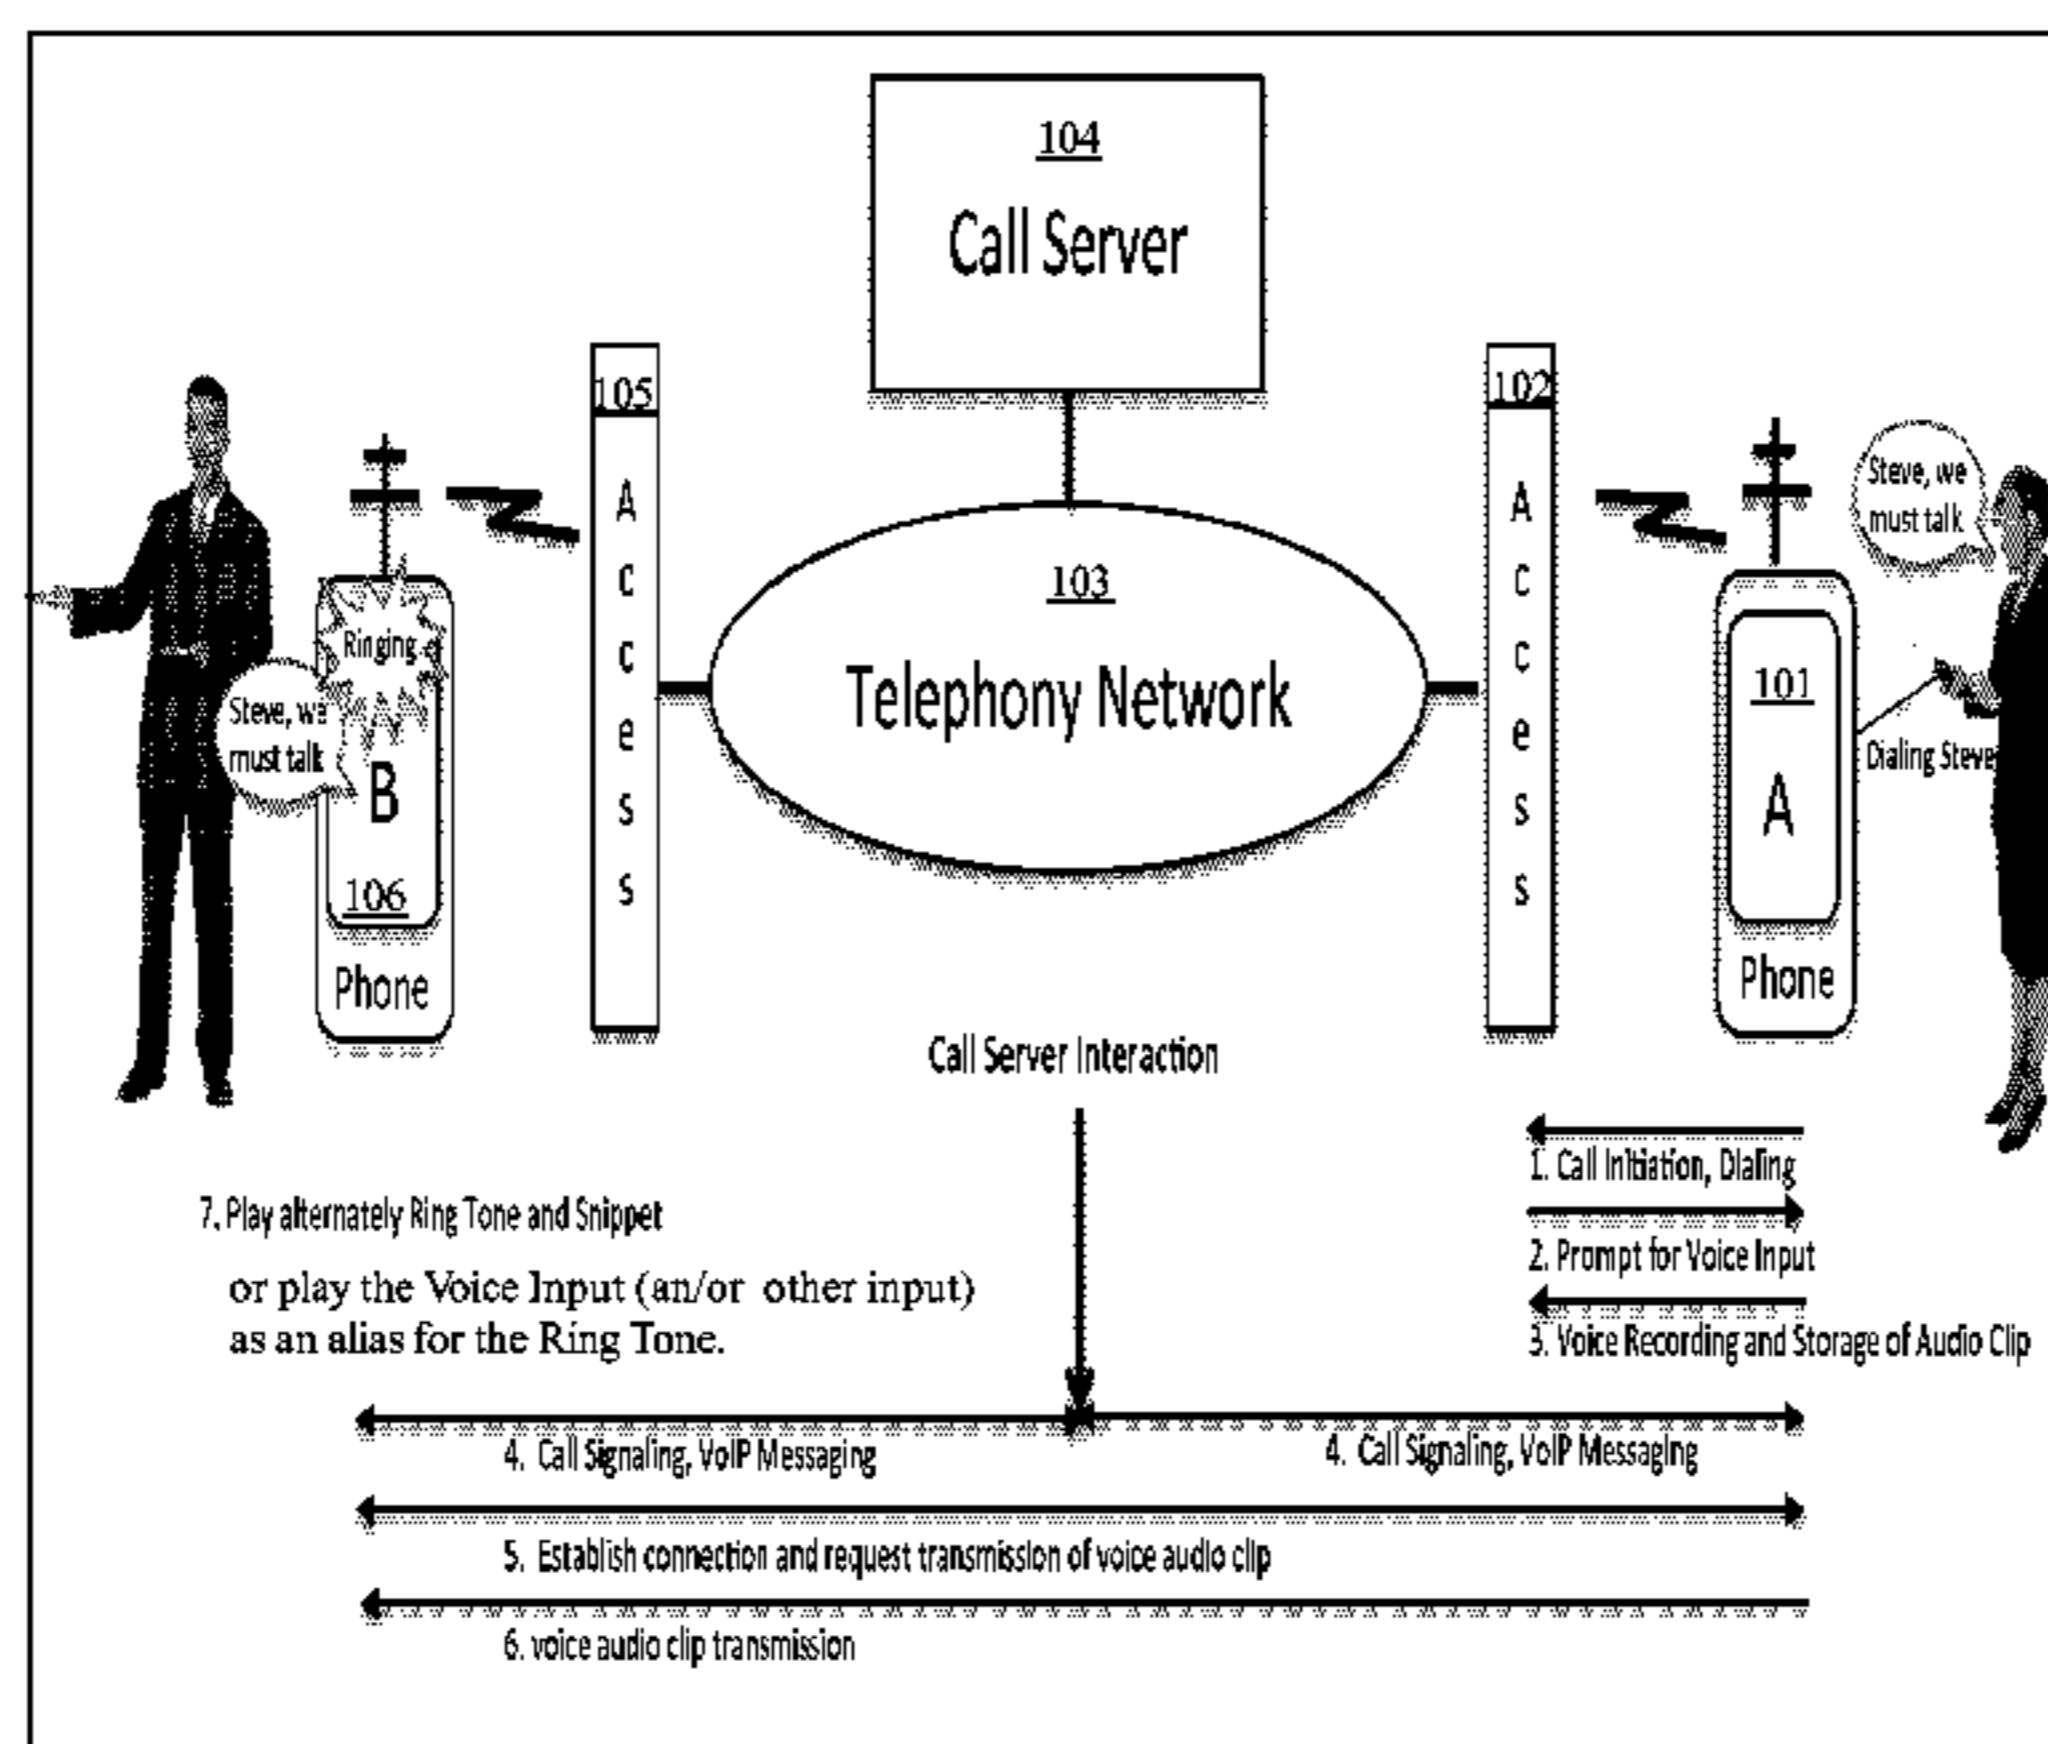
104
Call Server

105
A
c
c
e
s
s

102
A
c
c
e
s
s

103
Telephony Network

Steve, we must talk

Ringing

Steve, we must talk

B

106

Phone

101

A

Phone

Dialing Steve

Call Server Interaction

1. Call Initiation, Dialing

2. Prompt for Voice Input

3. Voice Recording and Storage of Audio Clip

7. Play alternately Ring Tone and Snippet

or play the Voice Input (an/or other input) as an alias for the Ring Tone.

4. Call Signaling, VoIP Messaging

4. Call Signaling, VoIP Messaging

5. Establish connection and request transmission of voice audio clip

6. voice audio clip transmission